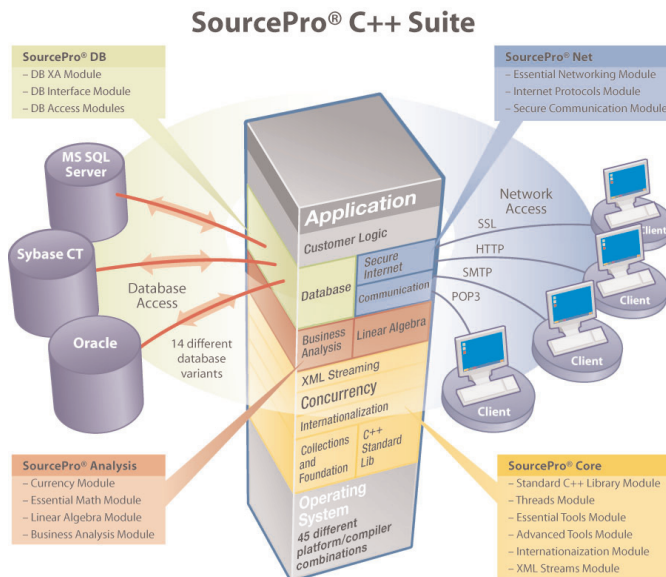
SourcePro® C++ Suite

SourcePro® DB
– DB XA Module
– DB Interface Module
– DB Access Modules

SourcePro® Net
– Essential Networking Module
– Internet Protocols Module
– Secure Communication Module

MS SQL Server

Sybase CT

Oracle

Database Access

14 different database variants

Application

Customer Logic

Database

Secure Internet

Communication

Business Analysis

Linear Algebra

XML Streaming

Concurrency

Internationalization

Collections and Foundation

C++ Standard Lib

Operating System

45 different platform/compiler combinations

Network Access

SSL

HTTP

SMTP

POP3

Client

Client

Client

Client

SourcePro® Analysis
– Currency Module
– Essential Math Module
– Linear Algebra Module
– Business Analysis Module

SourcePro® Core
– Standard C++ Library Module
– Threads Module
– Essential Tools Module
– Advanced Tools Module
– Internatioaization Module
– XML Streams Module